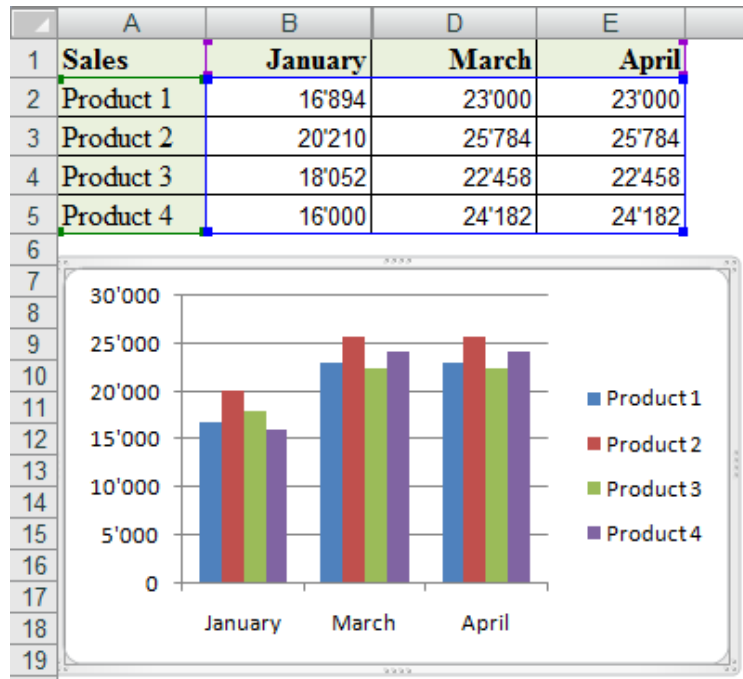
| | A | B | D | E |
|---|---|---|---|---|
| 1 | Sales | January | March | April |
| 2 | Product 1 | 16'894 | 23'000 | 23'000 |
| 3 | Product 2 | 20'210 | 25'784 | 25'784 |
| 4 | Product 3 | 18'052 | 22'458 | 22'458 |
| 5 | Product 4 | 16'000 | 24'182 | 24'182 |
| 6 | | | | |

7
8
9
10
11
12
13
14
15
16
17
18
19

30'000
25'000
20'000
15'000
10'000
5'000
0

January
March
April

Product 1
Product 2
Product 3
Product 4